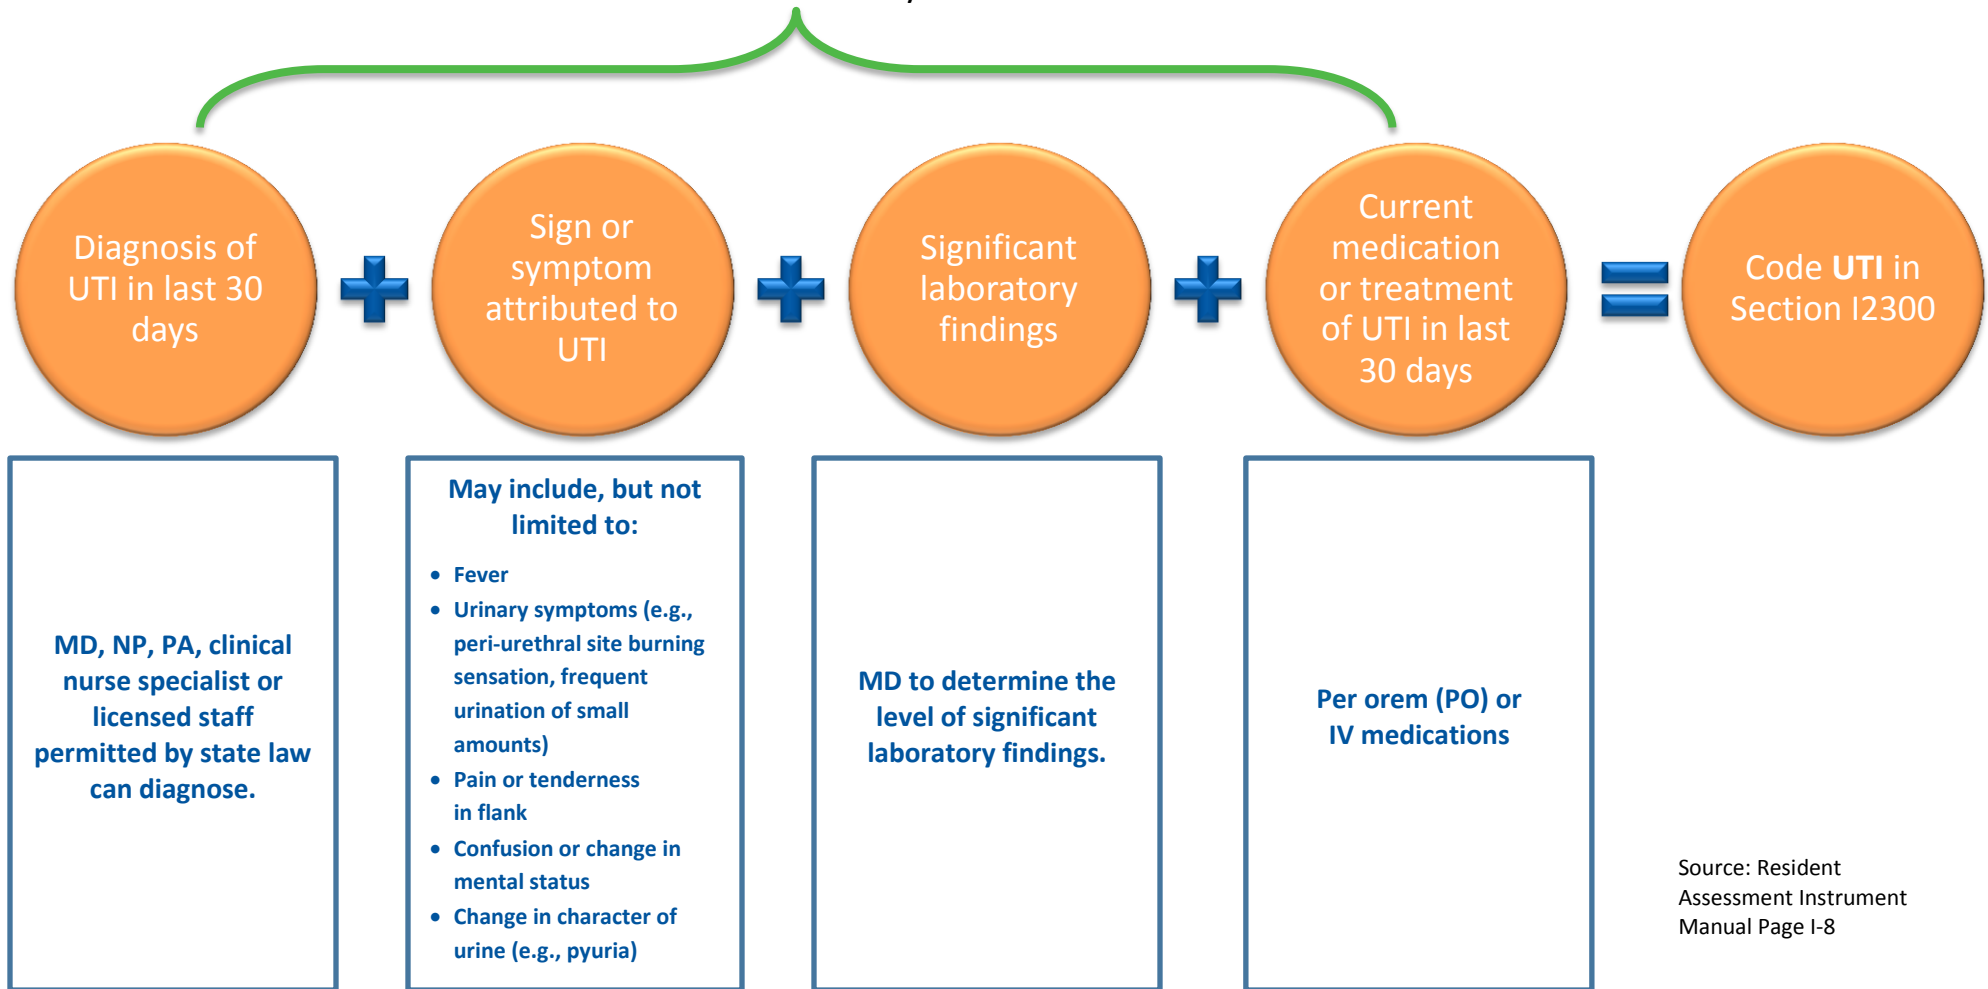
Diagnosis of UTI in last 30 days

Sign or symptom attributed to UTI

Significant laboratory findings

Current medication or treatment of UTI in last 30 days

Code **UTI** in Section I2300

MD, NP, PA, clinical nurse specialist or licensed staff permitted by state law can diagnose.

May include, but not limited to:

- Fever
- Urinary symptoms (e.g., peri-urethral site burning sensation, frequent urination of small amounts)
- Pain or tenderness in flank
- Confusion or change in mental status
- Change in character of urine (e.g., pyuria)

MD to determine the level of significant laboratory findings.

Per orem (PO) or IV medications

Source: Resident Assessment Instrument Manual Page I-8